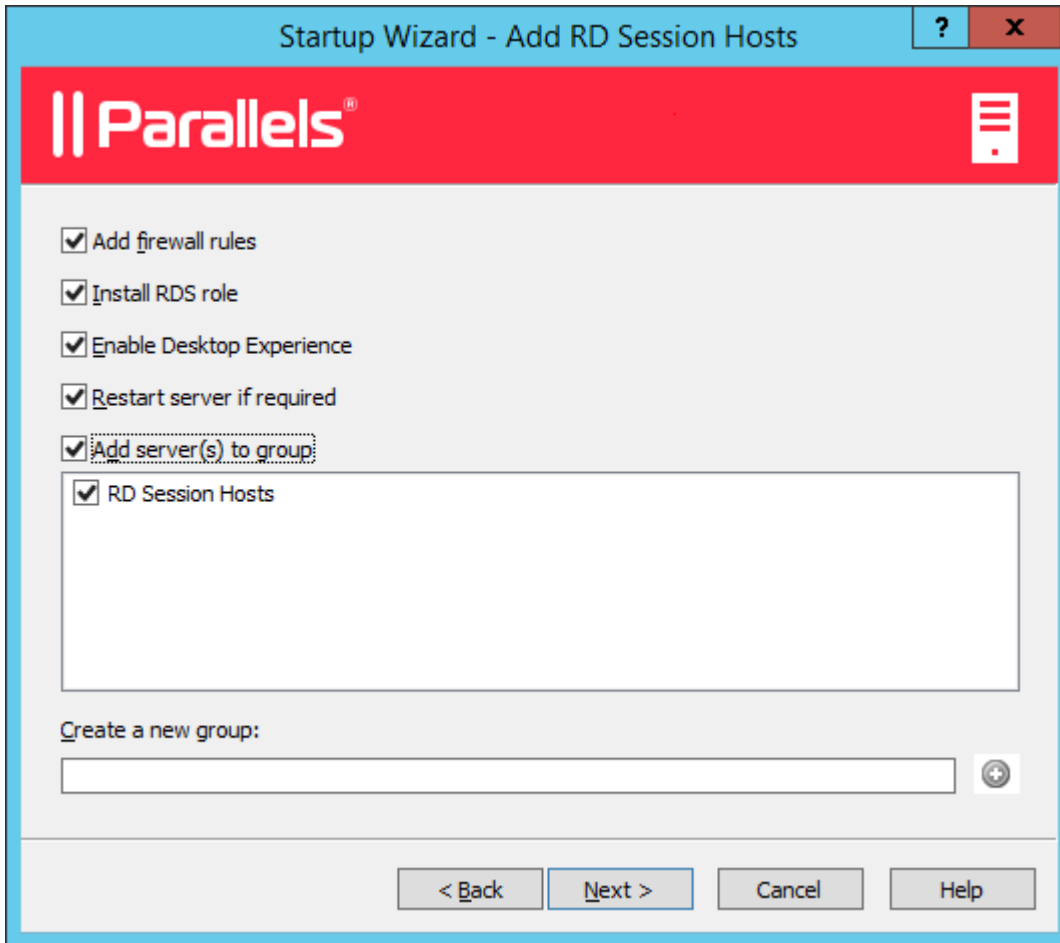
Startup Wizard - Add RD Session Hosts

?

X

|| Parallels®

Add firewall rules

Install RDS role

Enable Desktop Experience

Restart server if required

Add server(s) to group

RD Session Hosts

Create a new group:

< Back

Next >

Cancel

Help